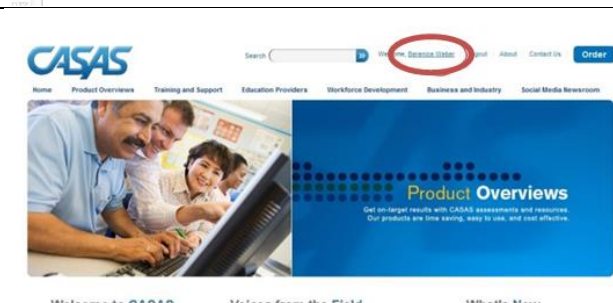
CASAS

Search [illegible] Welcome, Berenice Weber | Logout | About | Contact Us | Order

Home | Product Overviews | Training and Support | Education Providers | Workforce Development | Business and Industry | Social Media Newsroom

Product Overviews

Get on-target results with CASAS assessments and resources. Our products are time saving, easy to use, and cost effective.

Welcome to CASAS | Voices from the Field | What's New